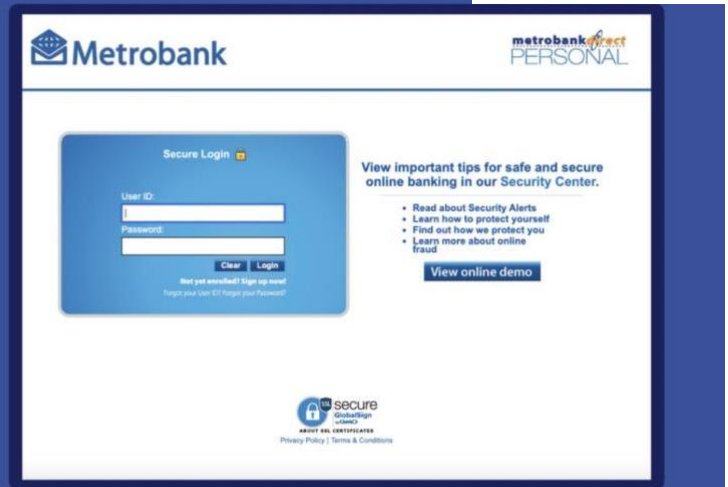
Metrobank

metrobankdirect
PERSONAL

Secure Login

User ID:

Password:

Clear Login

Not yet enrolled? Sign up now!
Forgot your User ID? Forgot your Password?

View important tips for safe and secure online banking in our Security Center.

• Read about Security Alerts
• Learn how to protect yourself
• Find out how we protect you
• Learn more about online fraud

View online demo

SSL secure
GlobalSign
by GMO
ABOUT SSL CERTIFICATES
Privacy Policy | Terms & Conditions